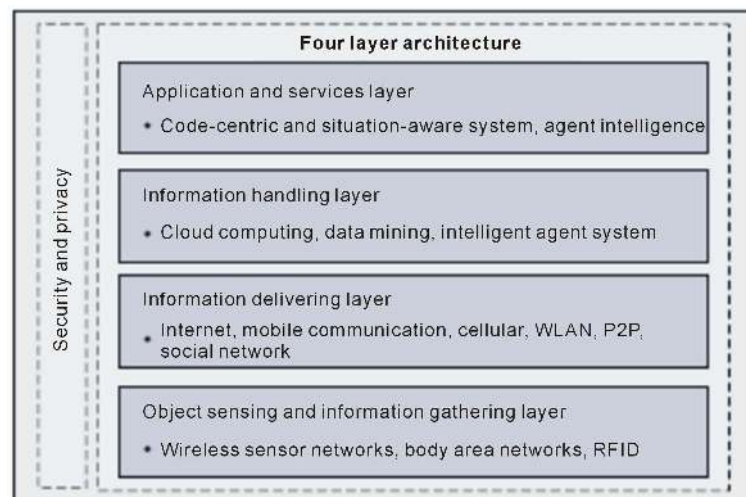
Security and privacy

Four layer architecture

Application and services layer

• Code-centric and situation-aware system, agent intelligence

Information handling layer

• Cloud computing, data mining, intelligent agent system

Information delivering layer

• Internet, mobile communication, cellular, WLAN, P2P, social network

Object sensing and information gathering layer

• Wireless sensor networks, body area networks, RFID